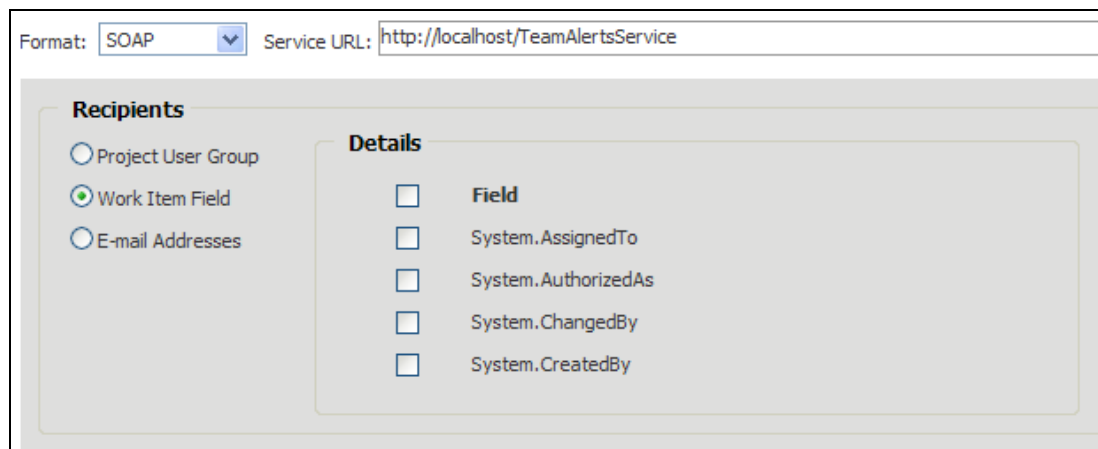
Format: SOAP Service URL: http://localhost/TeamAlertsService

Recipients

Project User Group
Work Item Field
E-mail Addresses

Details

Field
System.AssignedTo
System.AuthorizedAs
System.ChangedBy
System.CreatedBy